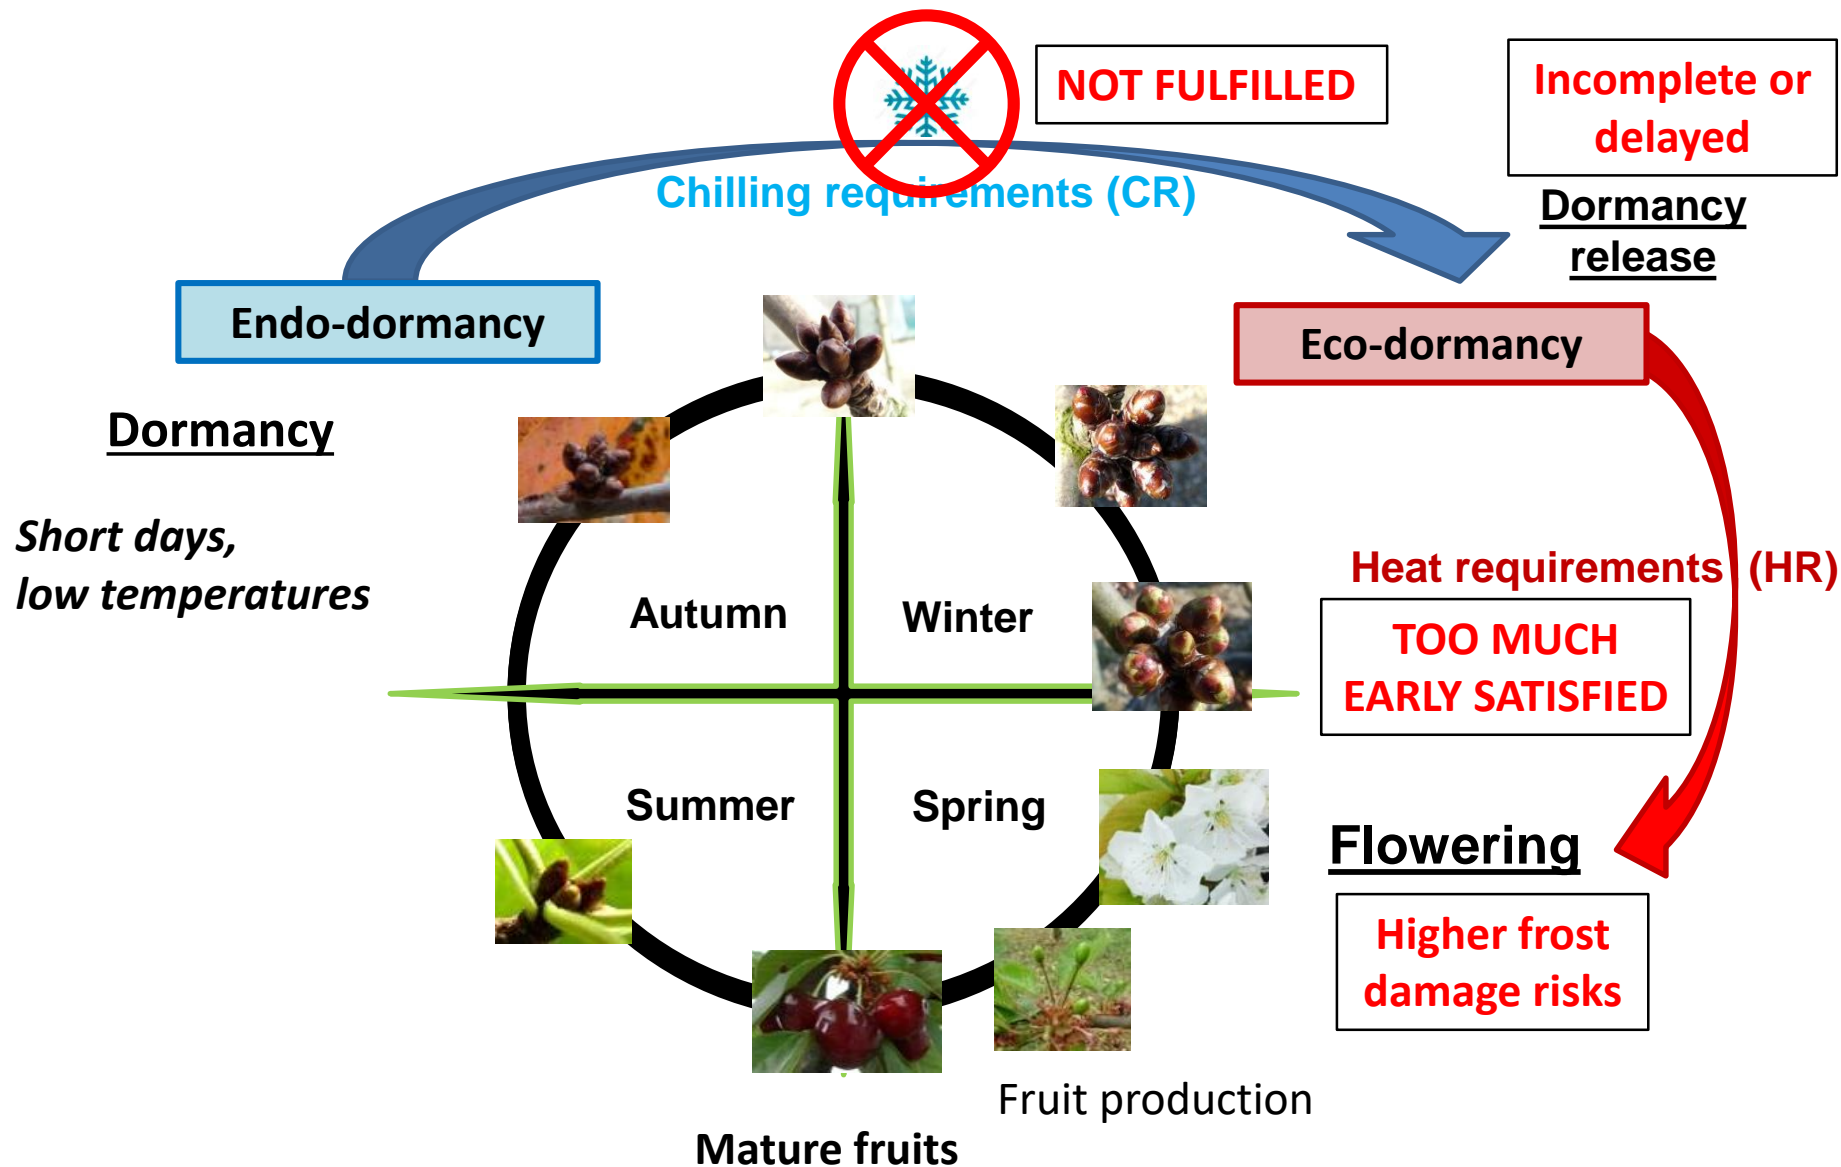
NOT FULFILLED

Incomplete or delayed

Chilling requirements (CR)

Dormancy release

Endo-dormancy

Eco-dormancy

Dormancy

Short days, low temperatures

Autumn

Winter

Summer

Spring

Heat requirements (HR)

TOO MUCH EARLY SATISFIED

Flowering

Higher frost damage risks

Fruit production

Mature fruits